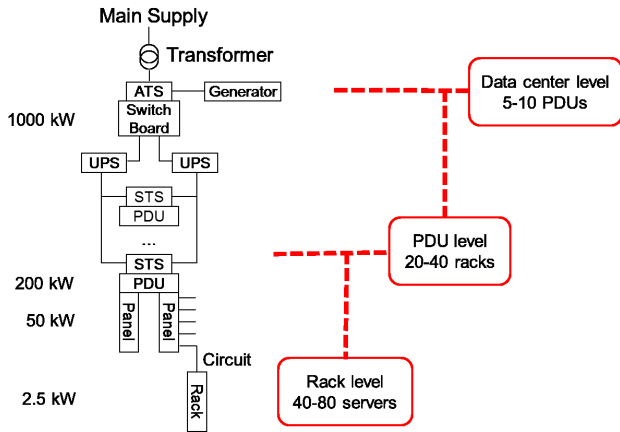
Main Supply

Transformer

ATS

Generator

1000 kW

Switch Board

UPS

UPS

STS

PDU

...

STS

200 kW

PDU

50 kW

Panel

Panel

Circuit

2.5 kW

Rack

Data center level
5-10 PDUs

PDU level
20-40 racks

Rack level
40-80 servers